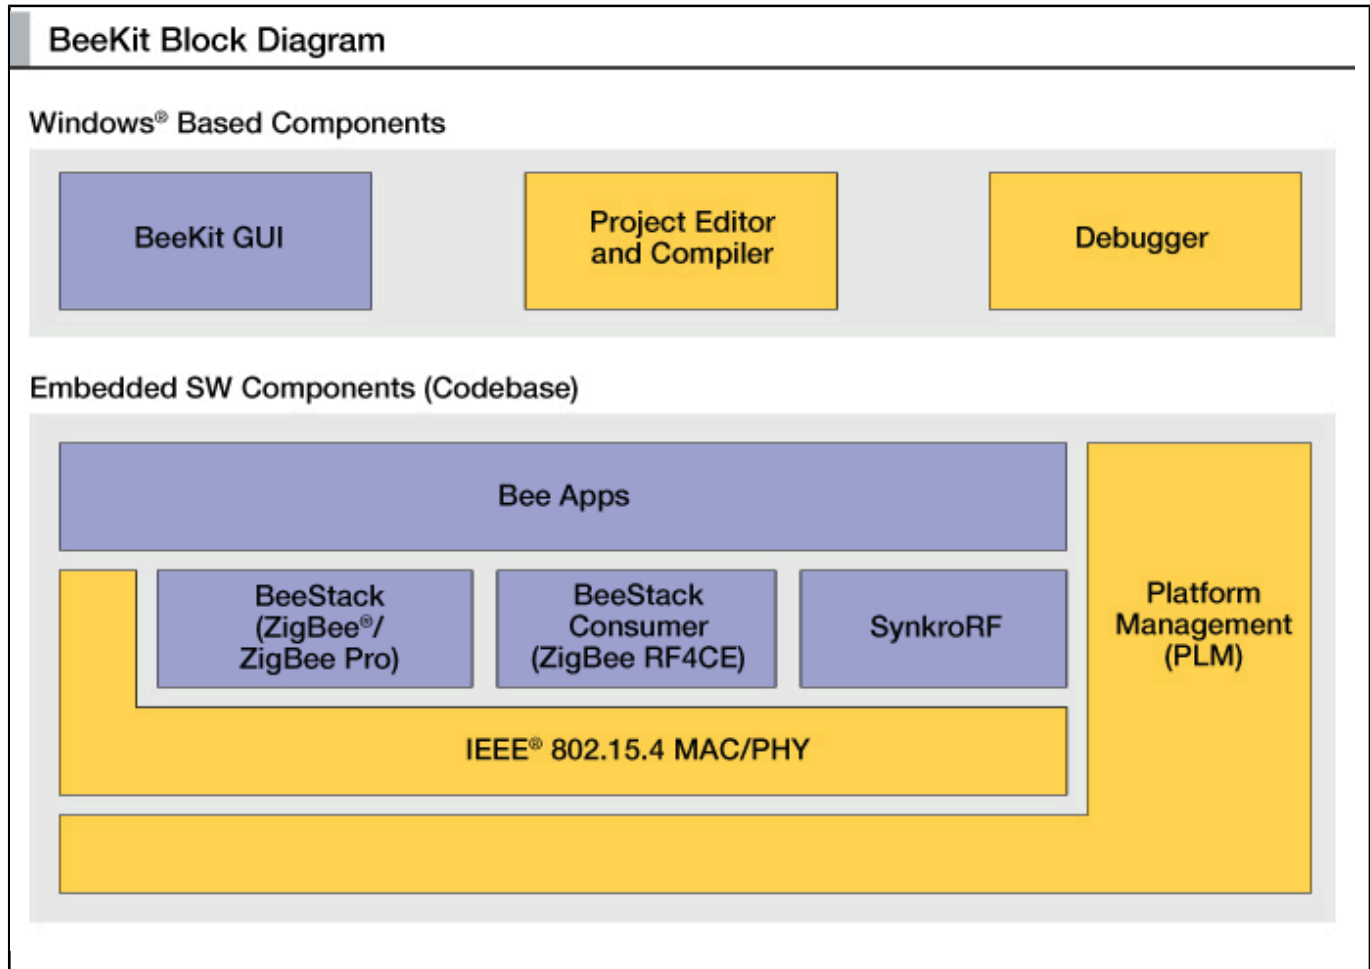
BeeKit Block Diagram

Windows® Based Components

BeeKit GUI

Project Editor and Compiler

Debugger

Embedded SW Components (Codebase)

Bee Apps

BeeStack (ZigBee®/ ZigBee Pro)

BeeStack Consumer (ZigBee RF4CE)

SynkroRF

Platform Management (PLM)

IEEE® 802.15.4 MAC/PHY